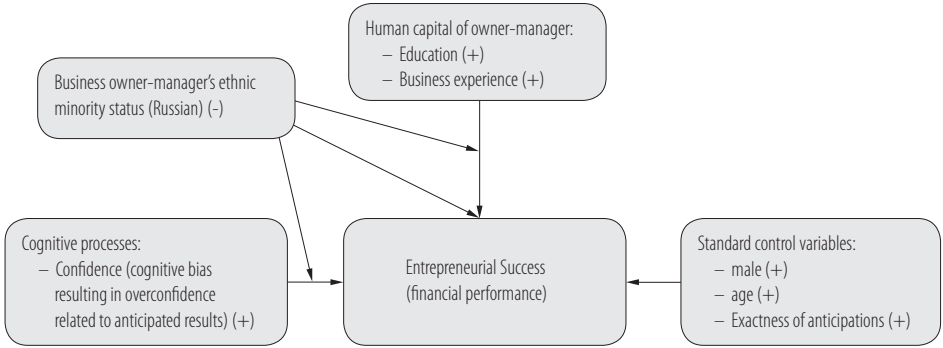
Human capital of owner-manager:
– Education (+)
– Business experience (+)

Business owner-manager's ethnic minority status (Russian) (-)

Cognitive processes:
– Confidence (cognitive bias resulting in overconfidence related to anticipated results) (+)

Entrepreneurial Success (financial performance)

Standard control variables:
– male (+)
– age (+)
– Exactness of anticipations (+)